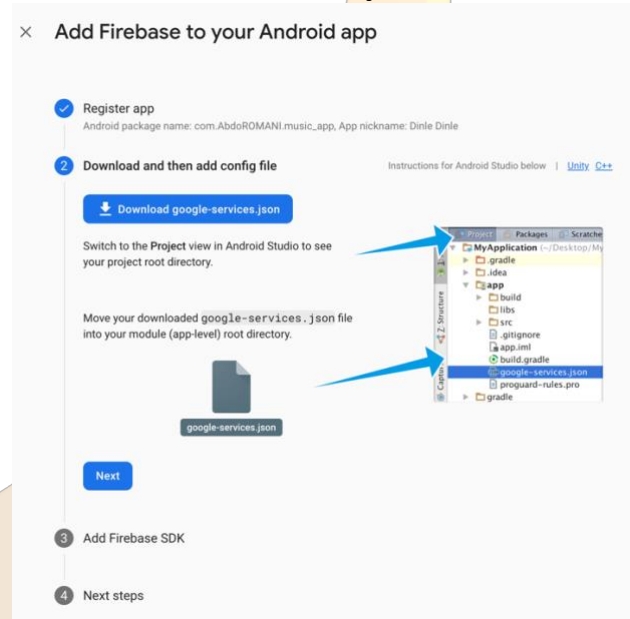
× Add Firebase to your Android app

Register app
Android package name: com.AbdoROMANI.music_app, App nickname: Dinle Dinle

2 Download and then add config file

Instructions for Android Studio below | Unity C++

Download google-services.json

Switch to the **Project** view in Android Studio to see your project root directory.

Move your downloaded google-services.json file into your module (app-level) root directory.

google-services.json

Project Packages Scratche
MyApplication (~/Desktop/My
.gradle
.idea
app
build
libs
src
.gitignore
app.iml
build.gradle
google-services.json
proguard-rules.pro
gradle
Z: Structure
Captu

Next

3 Add Firebase SDK

4 Next steps